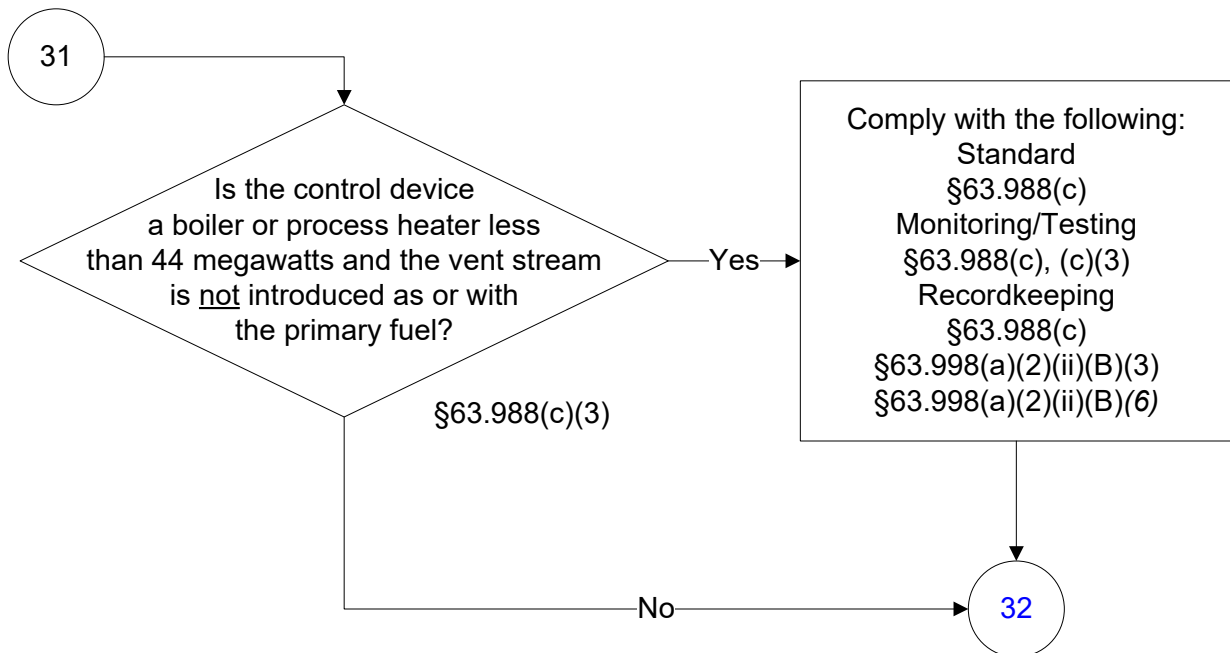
31

Is the control device a boiler or process heater less than 44 megawatts and the vent stream is not introduced as or with the primary fuel?

§63.988(c)(3)

Yes

Comply with the following:
Standard
§63.988(c)
Monitoring/Testing
§63.988(c), (c)(3)
Recordkeeping
§63.988(c)
§63.998(a)(2)(ii)(B)(3)
§63.998(a)(2)(ii)(B)(6)

No

32